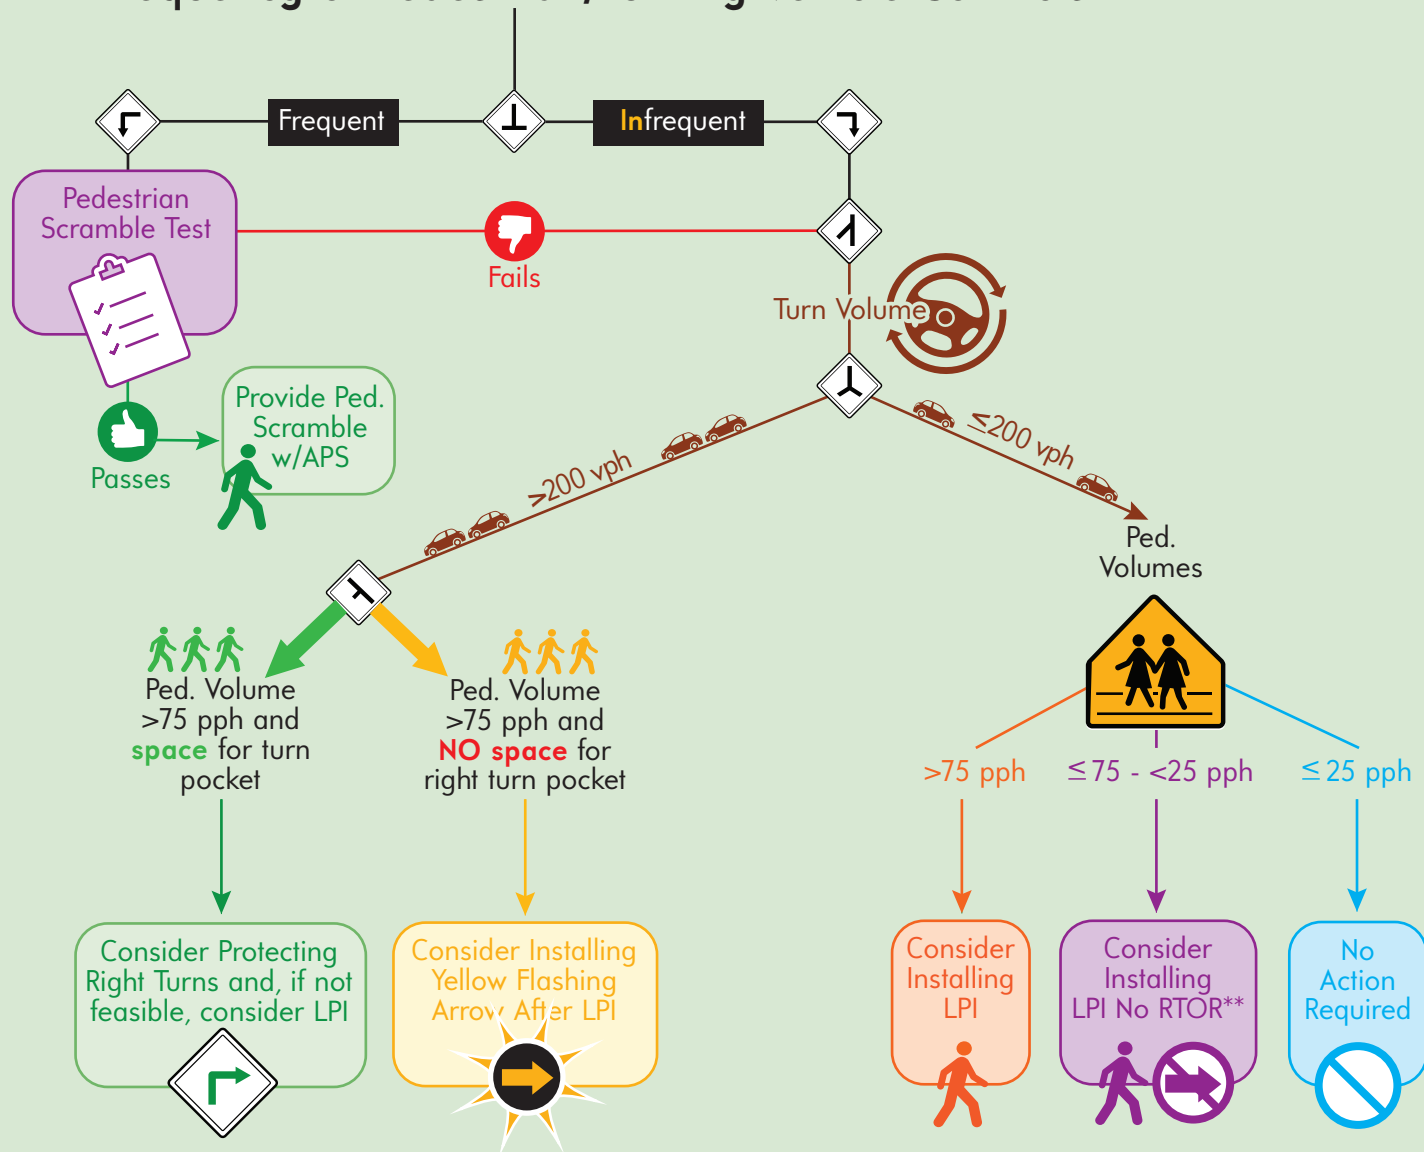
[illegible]

Frequent

Infrequent

Pedestrian Scramble Test

Fails

Turn Volume

Passes

Provide Ped. Scramble w/APS

>200 vph

≤200 vph

Ped. Volumes

Ped. Volume >75 pph and space for turn pocket

Ped. Volume >75 pph and NO space for right turn pocket

>75 pph

≤75 - <25 pph

≤25 pph

Consider Protecting Right Turns and, if not feasible, consider LPI

Consider Installing Yellow Flashing Arrow After LPI

Consider Installing LPI

Consider Installing LPI No RTOR**

No Action Required